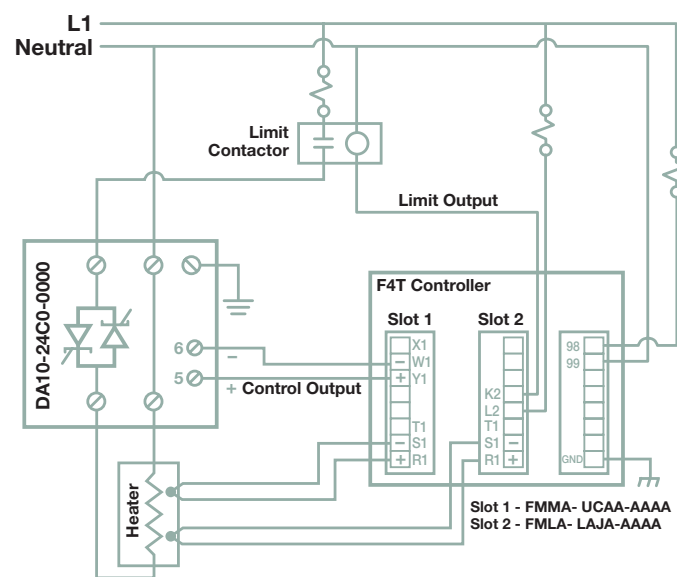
L1
Neutral

Limit Contactor

Limit Output

DA10-24C0-0000

6 −
5 + Control Output

F4T Controller

Slot 1
X1
− W1
+ Y1
T1
− S1
+ R1

Slot 2
K2
L2
T1
S1 −
R1 +

98
99
GND

Heater

Slot 1 - FMMA- UCAA-AAAA
Slot 2 - FMLA- LAJA-AAAA